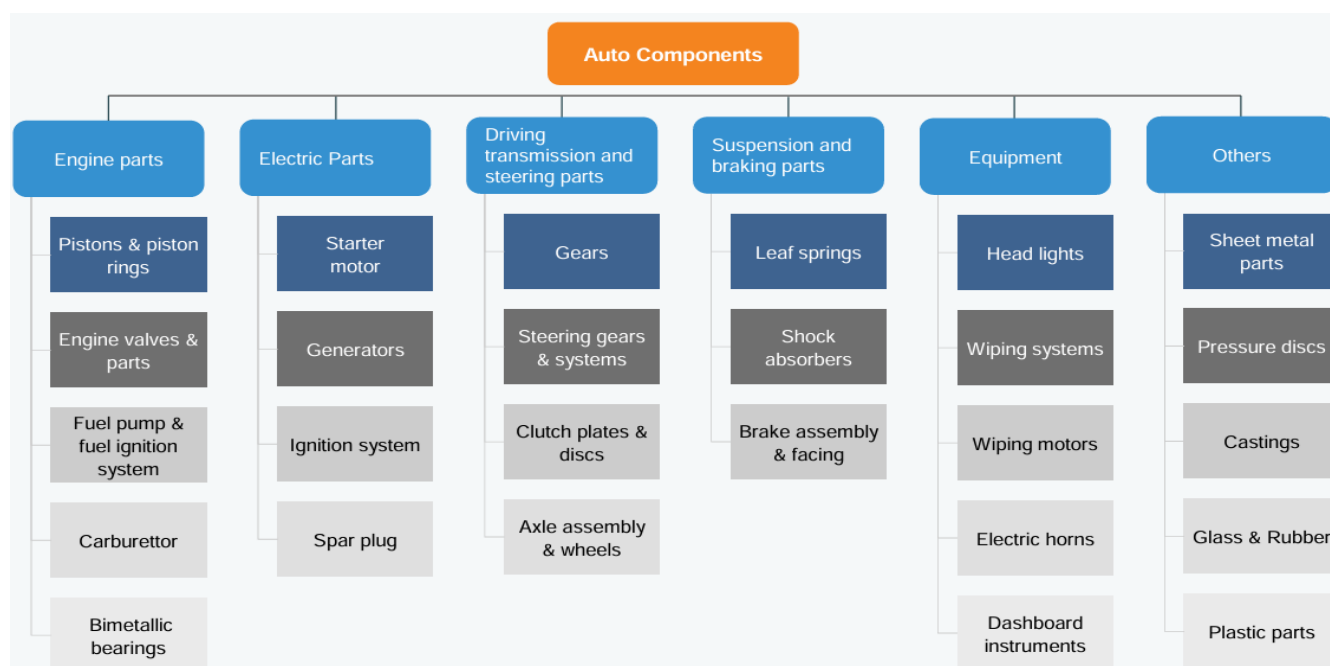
Auto Components

Engine parts
Pistons & piston rings
Engine valves & parts
Fuel pump & fuel ignition system
Carburettor
Bimetallic bearings

Electric Parts
Starter motor
Generators
Ignition system
Spar plug

Driving transmission and steering parts
Gears
Steering gears & systems
Clutch plates & discs
Axle assembly & wheels

Suspension and braking parts
Leaf springs
Shock absorbers
Brake assembly & facing

Equipment
Head lights
Wiping systems
Wiping motors
Electric horns
Dashboard instruments

Others
Sheet metal parts
Pressure discs
Castings
Glass & Rubber
Plastic parts